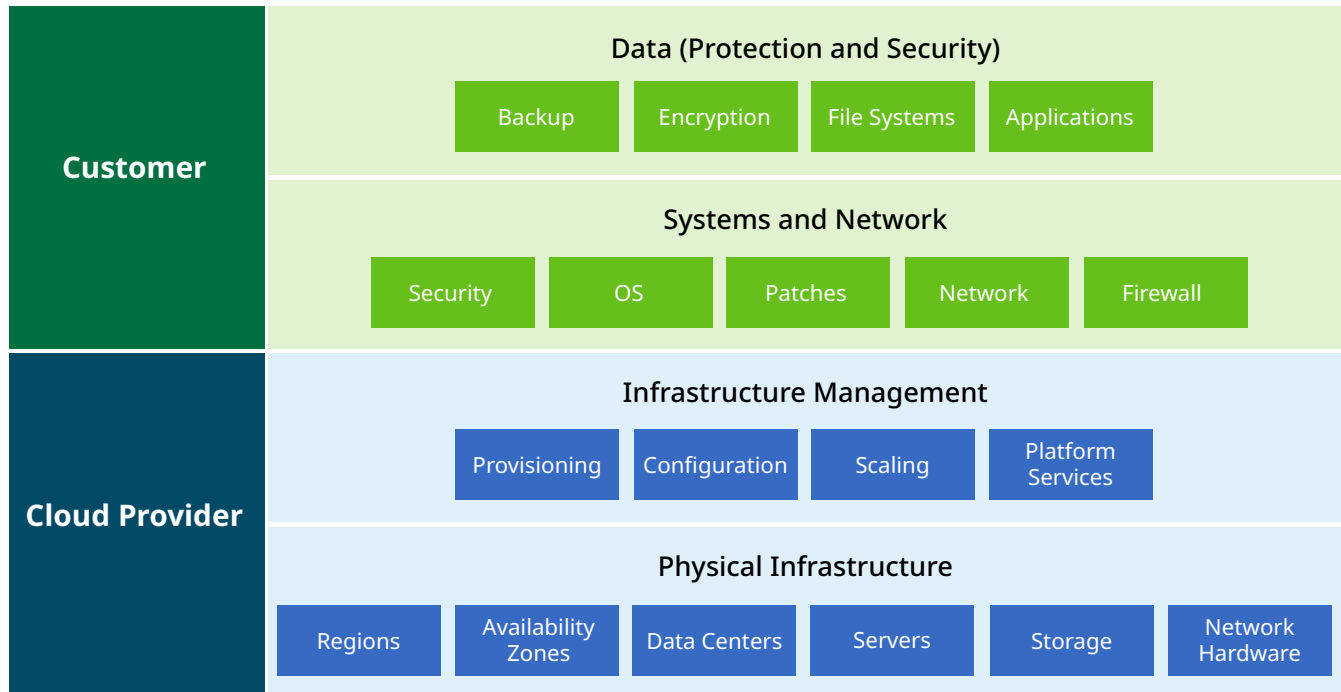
Customer

Data (Protection and Security)

Backup

Encryption

File Systems

Applications

Systems and Network

Security

OS

Patches

Network

Firewall

Cloud Provider

Infrastructure Management

Provisioning

Configuration

Scaling

Platform Services

Physical Infrastructure

Regions

Availability Zones

Data Centers

Servers

Storage

Network Hardware